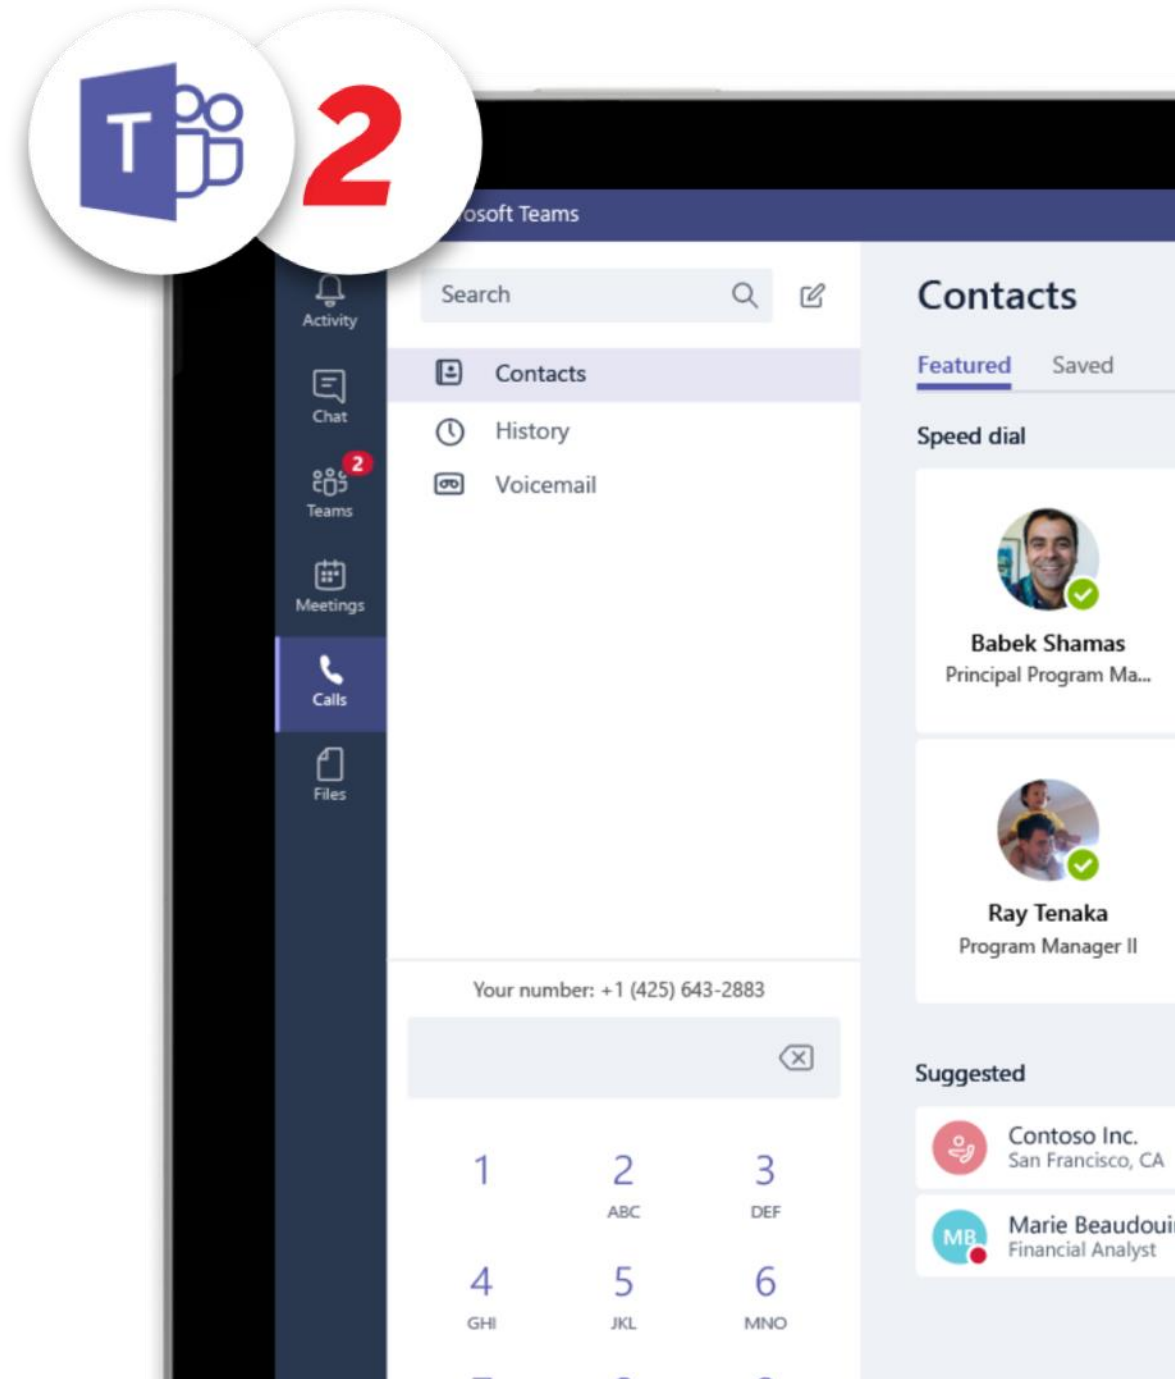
T

2

osoft Teams

Activity

Chat

2
Teams

Meetings

Calls

Files

Search

Contacts

History

Voicemail

Your number: +1 (425) 643-2883

1
2
ABC
3
DEF
4
GHI
5
JKL
6
MNO

Contacts

Featured Saved

Speed dial

Babek Shamas
Principal Program Ma...

Ray Tenaka
Program Manager II

Suggested

Contoso Inc.
San Francisco, CA

MB
Marie Beaudoui
Financial Analyst